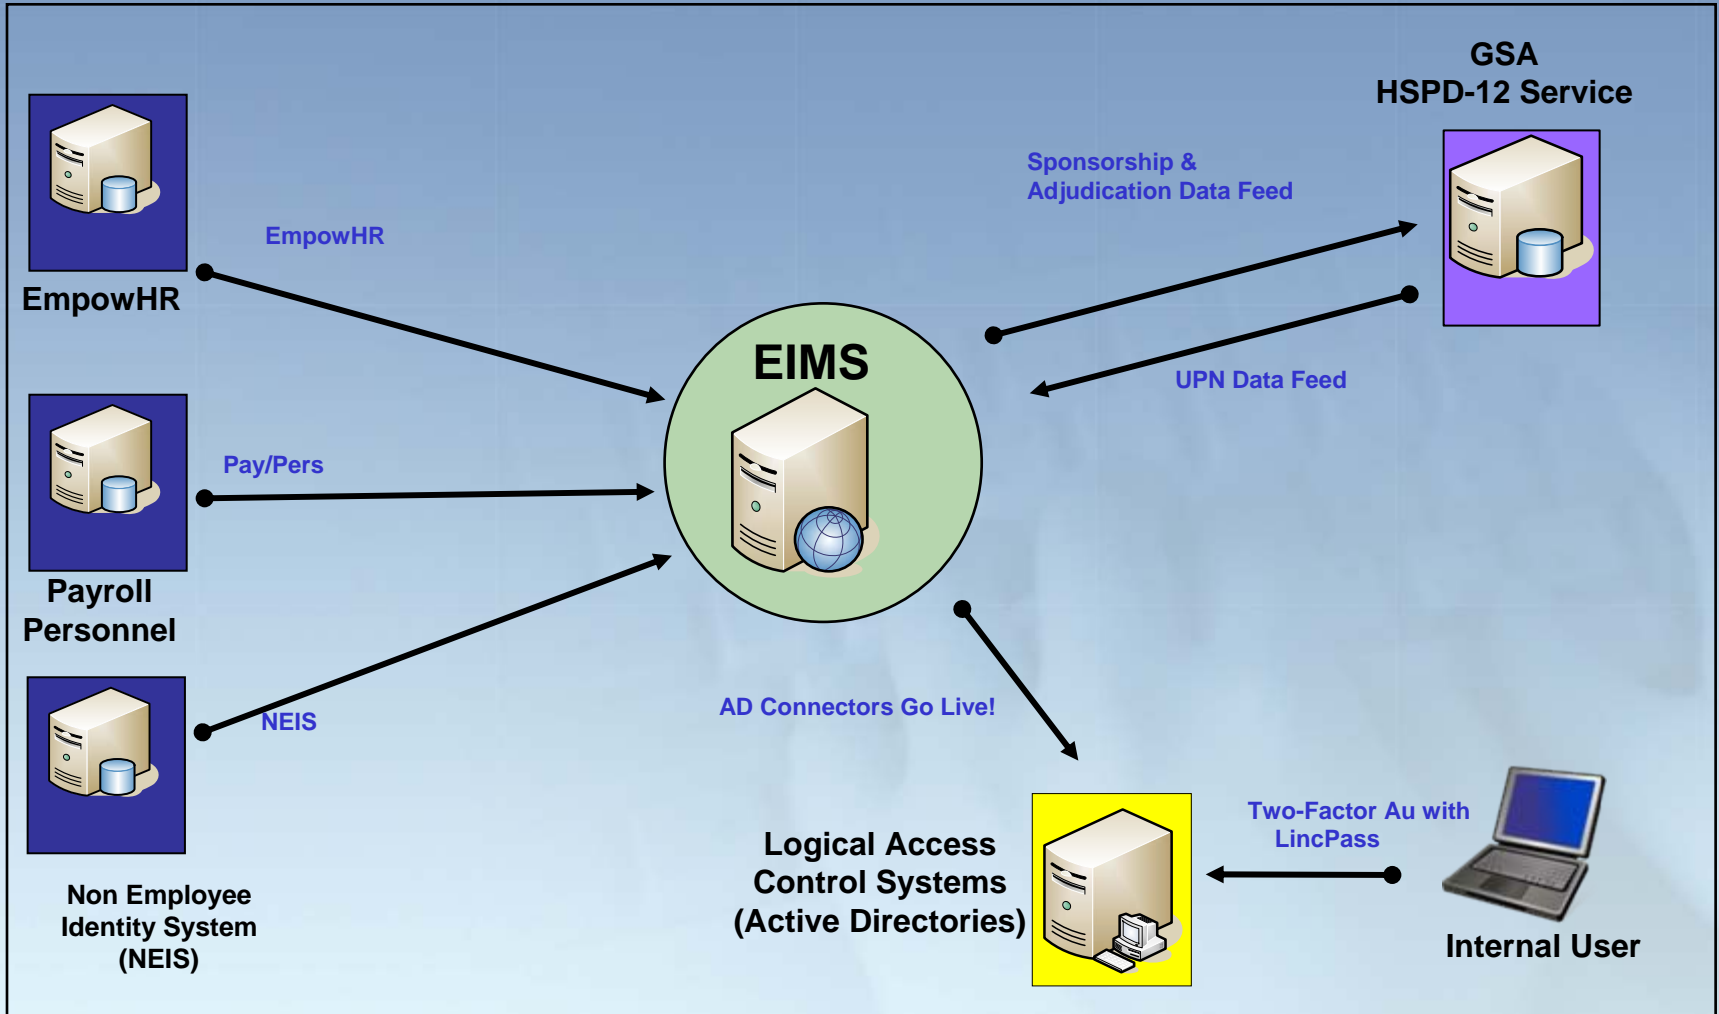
GSA
HSPD-12 Service

Sponsorship &
Adjudication Data Feed

EmpowHR

EmpowHR

EIMS

UPN Data Feed

Pay/Pers

Payroll
Personnel

NEIS

AD Connectors Go Live!

Two-Factor Au with
LincPass

Logical Access
Control Systems
(Active Directories)

Internal User

Non Employee
Identity System
(NEIS)